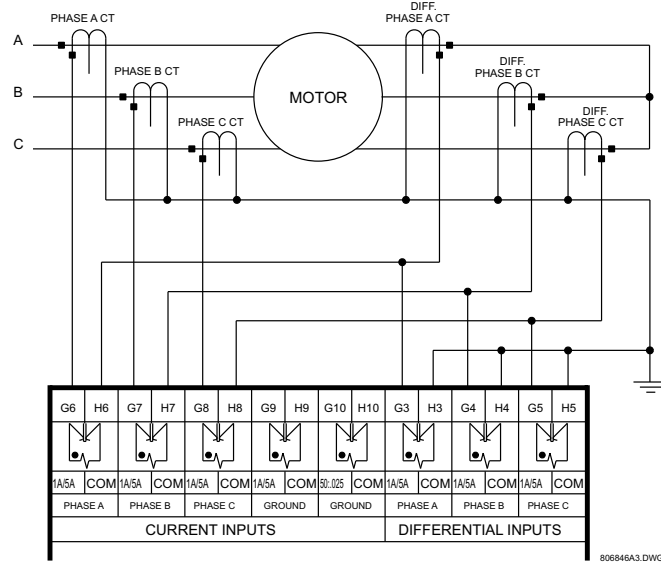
PHASE A CT

DIFF.
PHASE A CT

A

PHASE B CT

B

MOTOR

DIFF.
PHASE B CT

C

PHASE C CT

DIFF.
PHASE C CT

| G6 | H6 | G7 | H7 | G8 | H8 | G9 | H9 | G10 | H10 | G3 | H3 | G4 | H4 | G5 | H5 |
|---|---|---|---|---|---|---|---|---|---|---|---|---|---|---|---|
| 1A/5A | COM | 1A/5A | COM | 1A/5A | COM | 1A/5A | COM | 50:.025 | COM | 1A/5A | COM | 1A/5A | COM | 1A/5A | COM |
| PHASE A | | PHASE B | | PHASE C | | GROUND | | GROUND | | PHASE A | | PHASE B | | PHASE C | |

CURRENT INPUTS

DIFFERENTIAL INPUTS

806846A3.DWG